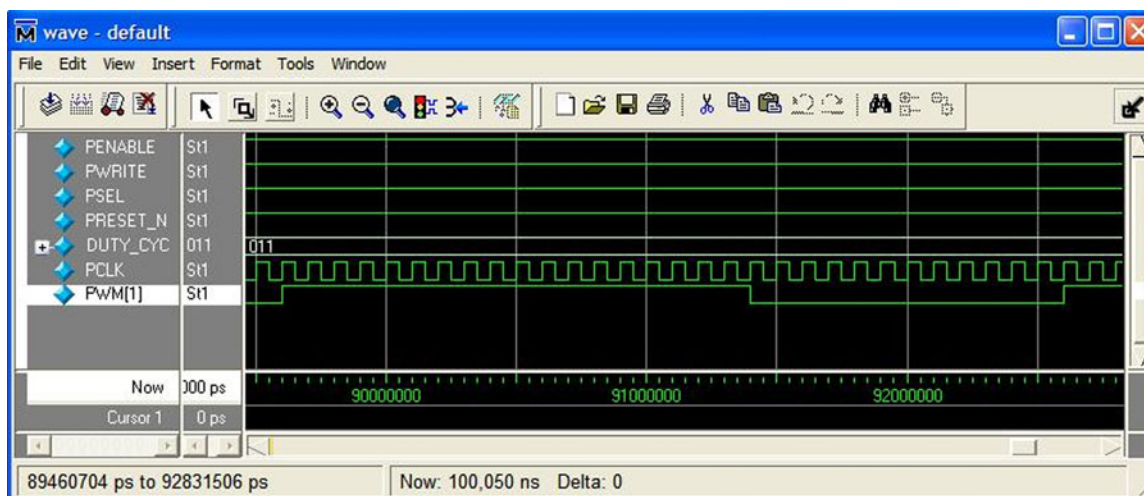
wave - default

File Edit View Insert Format Tools Window

PENABLE St1
PWRITE St1
PSEL St1
PRESET_N St1
DUTY_CYC 011
PCLK St1
PWM[1] St1

011

Now 000 ps
Cursor 1 0 ps

90000000
91000000
92000000

89460704 ps to 92831506 ps
Now: 100,050 ns Delta: 0